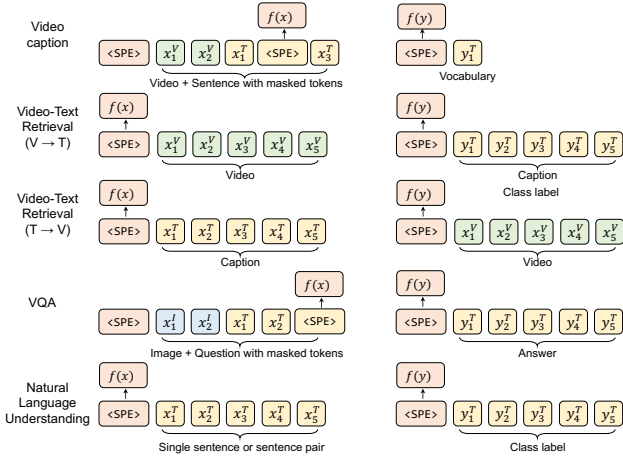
Video caption

$f(x)$

<SPE> $x_1^V$ $x_2^V$ $x_1^T$ <SPE> $x_3^T$

Video + Sentence with masked tokens

$f(y)$

<SPE> $y_1^T$

Vocabulary

Video-Text Retrieval (V → T)

$f(x)$

<SPE> $x_1^V$ $x_2^V$ $x_3^V$ $x_4^V$ $x_5^V$

Video

$f(y)$

<SPE> $y_1^T$ $y_2^T$ $y_3^T$ $y_4^T$ $y_5^T$

Caption

Video-Text Retrieval (T → V)

$f(x)$

<SPE> $x_1^T$ $x_2^T$ $x_3^T$ $x_4^T$ $x_5^T$

Caption

Class label

$f(y)$

<SPE> $x_1^V$ $x_2^V$ $x_3^V$ $x_4^V$ $x_5^V$

Video

VQA

$f(x)$

<SPE> $x_1^I$ $x_2^I$ $x_1^T$ $x_2^T$ <SPE>

Image + Question with masked tokens

$f(y)$

<SPE> $y_1^T$ $y_2^T$ $y_3^T$ $y_4^T$ $y_5^T$

Answer

Natural Language Understanding

$f(x)$

<SPE> $x_1^T$ $x_2^T$ $x_3^T$ $x_4^T$ $x_5^T$

Single sentence or sentence pair

$f(y)$

<SPE> $y_1^T$ $y_2^T$ $y_3^T$ $y_4^T$ $y_5^T$

Class label